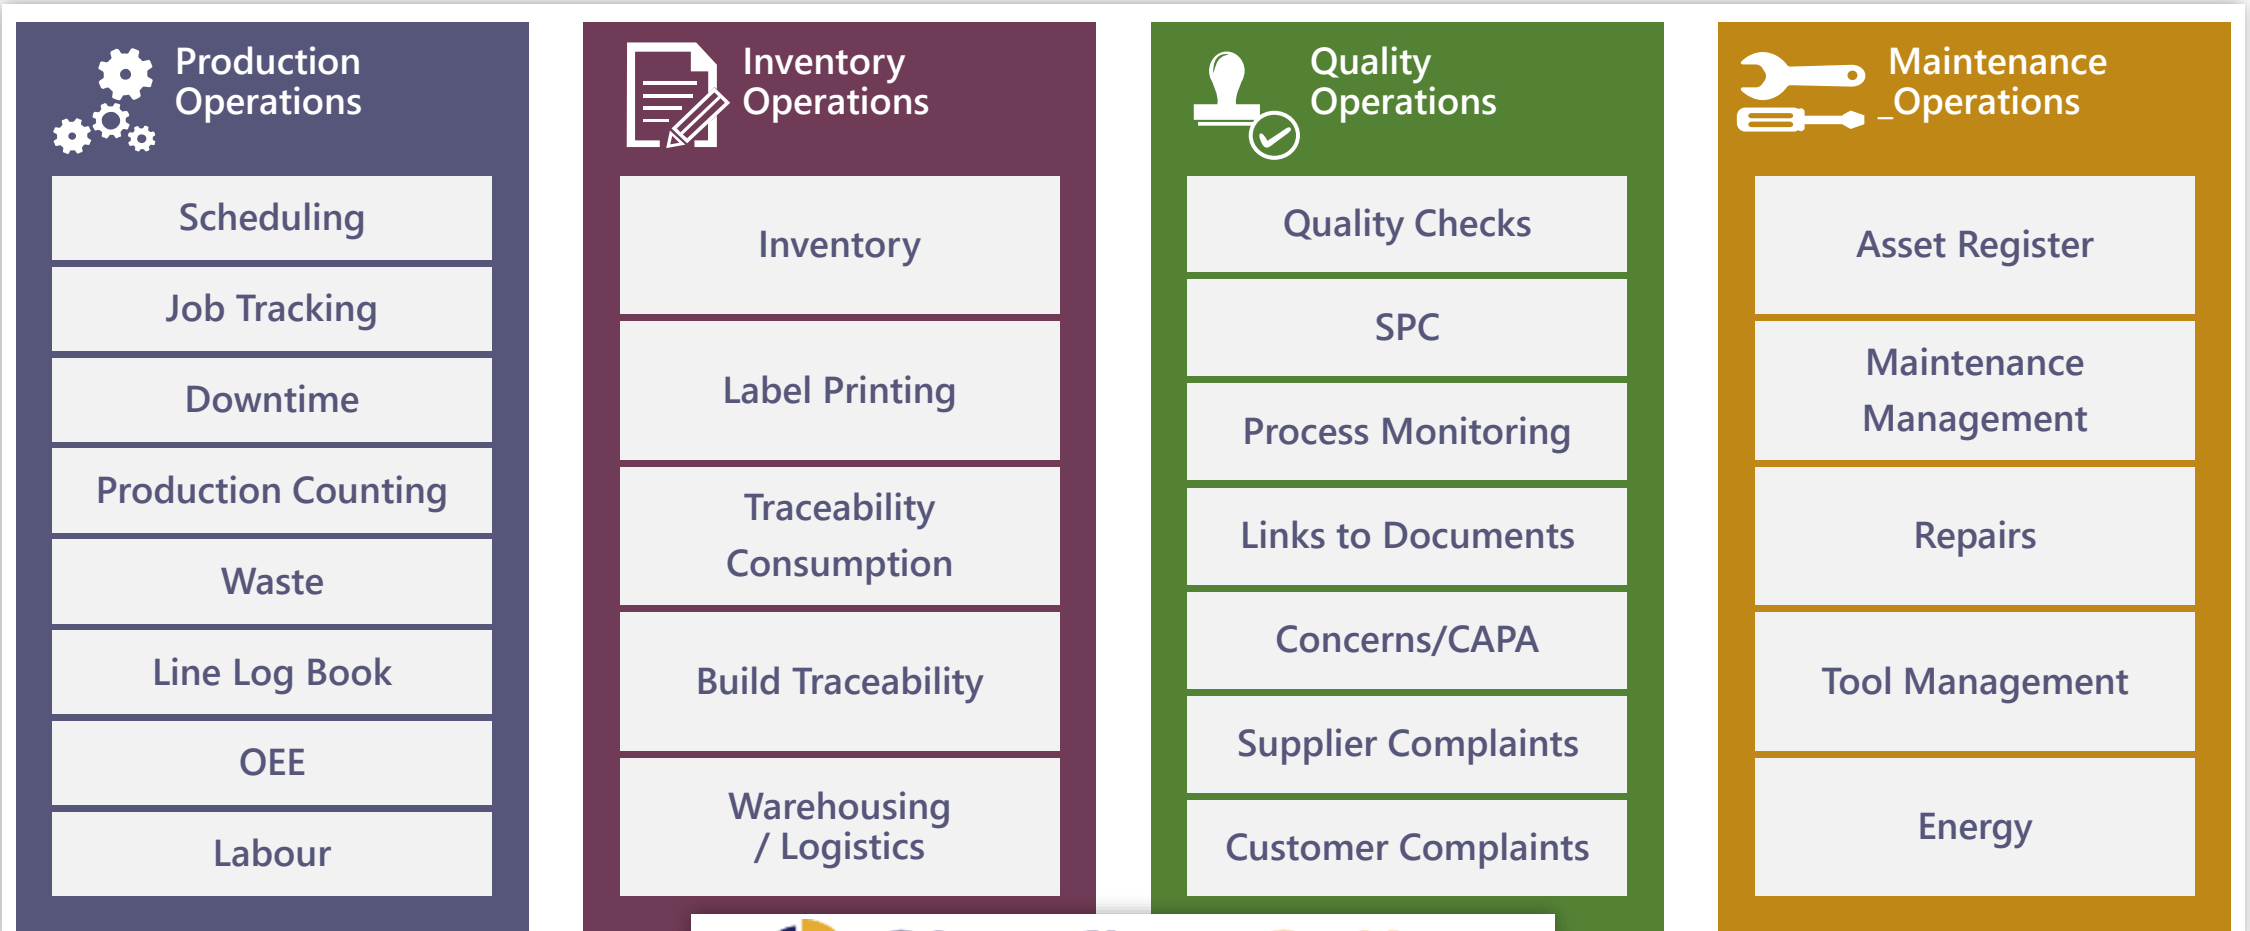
Production Operations

Scheduling

Job Tracking

Downtime

Production Counting

Waste

Line Log Book

OEE

Labour

Inventory Operations

Inventory

Label Printing

Traceability Consumption

Build Traceability

Warehousing / Logistics

Quality Operations

Quality Checks

SPC

Process Monitoring

Links to Documents

Concerns/CAPA

Supplier Complaints

Customer Complaints

Maintenance _Operations

Asset Register

Maintenance Management

Repairs

Tool Management

Energy